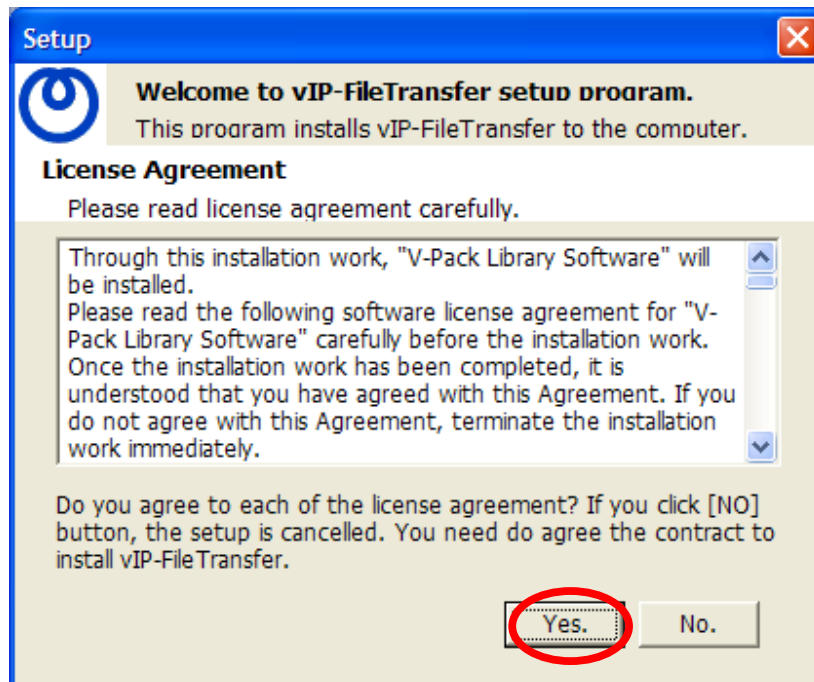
Setup

Welcome to vIP-FileTransfer setup program.
This program installs vIP-FileTransfer to the computer.

License Agreement
Please read license agreement carefully.

Through this installation work, "V-Pack Library Software" will be installed.
Please read the following software license agreement for "V-Pack Library Software" carefully before the installation work.
Once the installation work has been completed, it is understood that you have agreed with this Agreement. If you do not agree with this Agreement, terminate the installation work immediately.

Do you agree to each of the license agreement? If you click [NO] button, the setup is cancelled. You need do agree the contract to install vIP-FileTransfer.

Yes.
No.